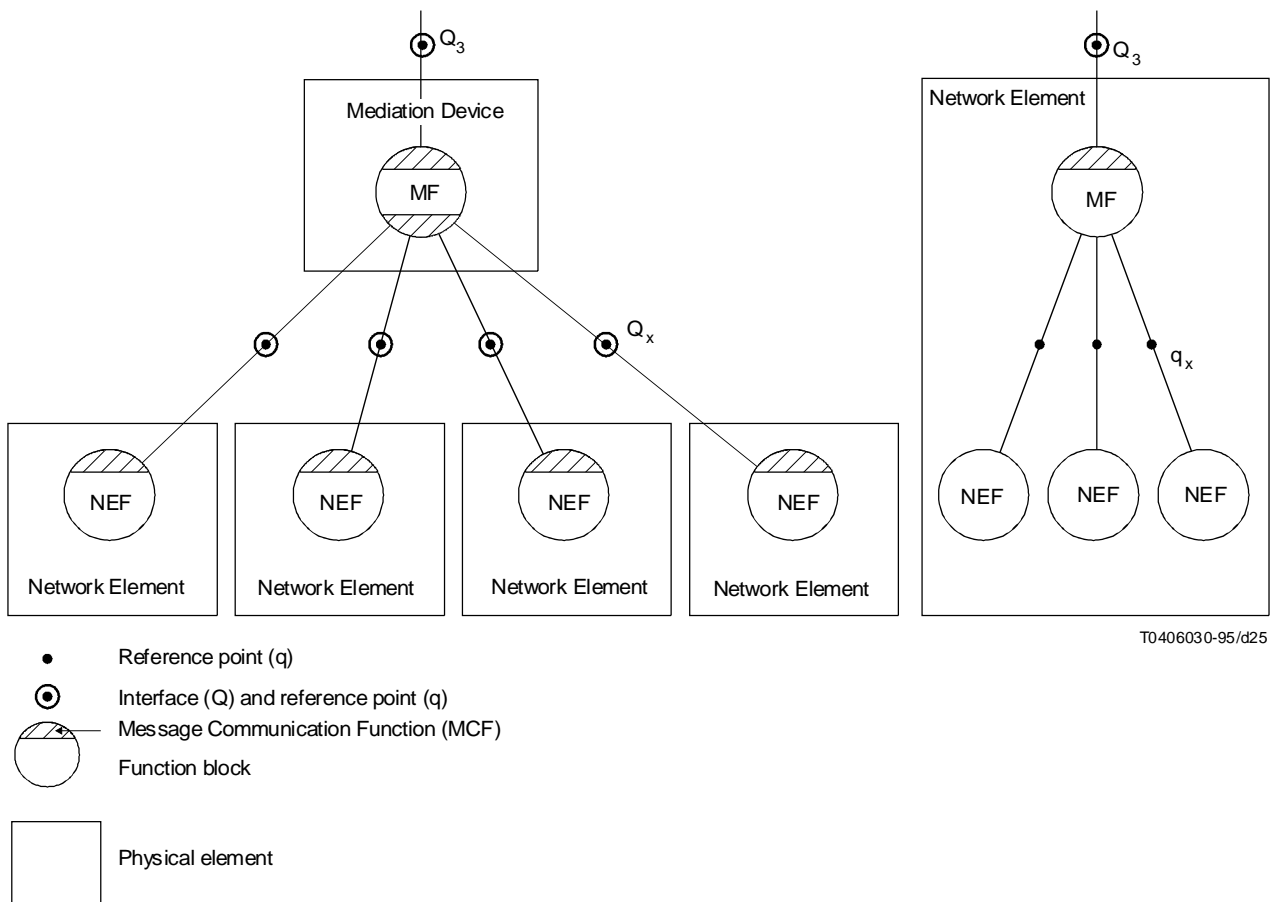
$Q_3$

Mediation Device

MF

$Q_x$

NEF

Network Element

NEF

Network Element

NEF

Network Element

NEF

Network Element

$Q_3$

Network Element

MF

$q_x$

NEF

NEF

NEF

T0406030-95/d25

Reference point (q)

Interface (Q) and reference point (q)

Message Communication Function (MCF)

Function block

Physical element